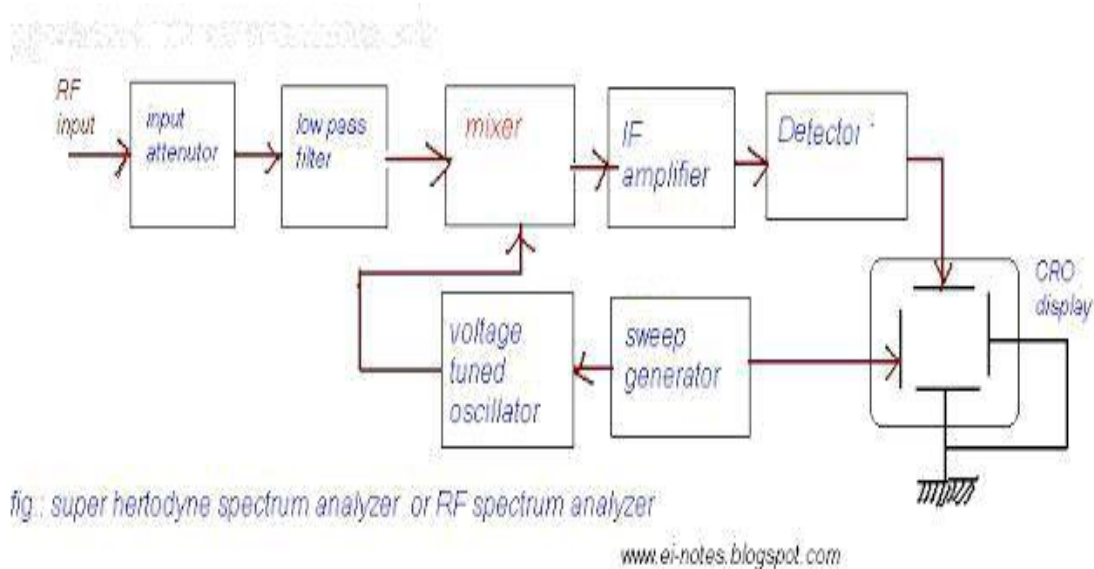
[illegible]

RF input

input attenutor

low pass filter

mixer

IF amplifier

Detector

CRO display

voltage tuned oscillator

sweep generator

fig.: super hertodyne spectrum analyzer or RF spectrum analyzer

www.ei-notes.blogspot.com